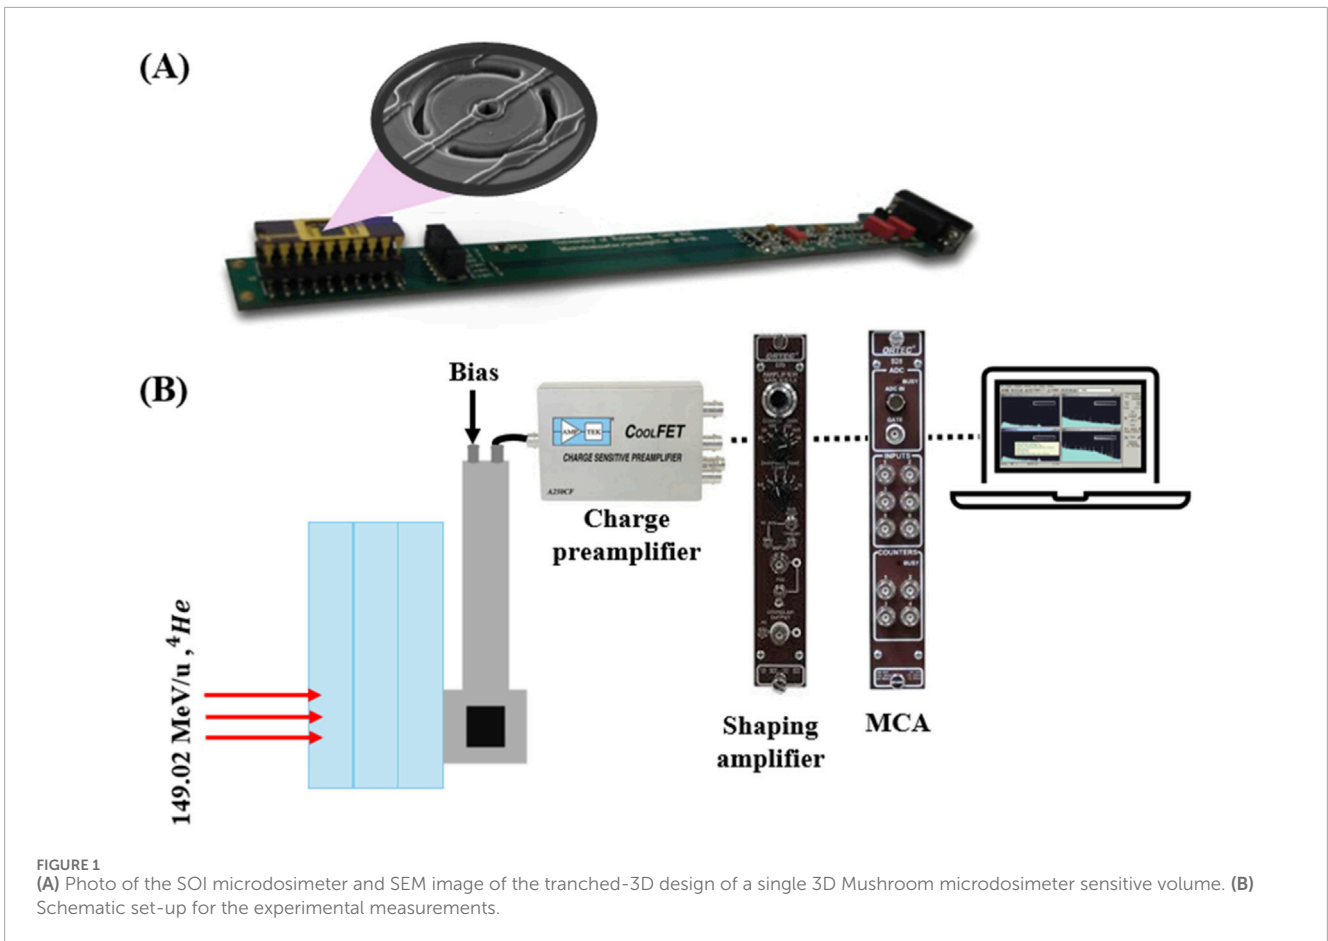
(A)

(B)

Bias

AMPTEK CoolFET
CHARGE SENSITIVE PREAMPLIFIER
A250CF

Charge preamplifier

ORTEC

ORTEC
ADC
INPUTS
COUNTERS

149.02 MeV/u , $^4He$

Shaping amplifier

MCA

FIGURE 1
(A) Photo of the SOI microdosimeter and SEM image of the tranched-3D design of a single 3D Mushroom microdosimeter sensitive volume. (B) Schematic set-up for the experimental measurements.